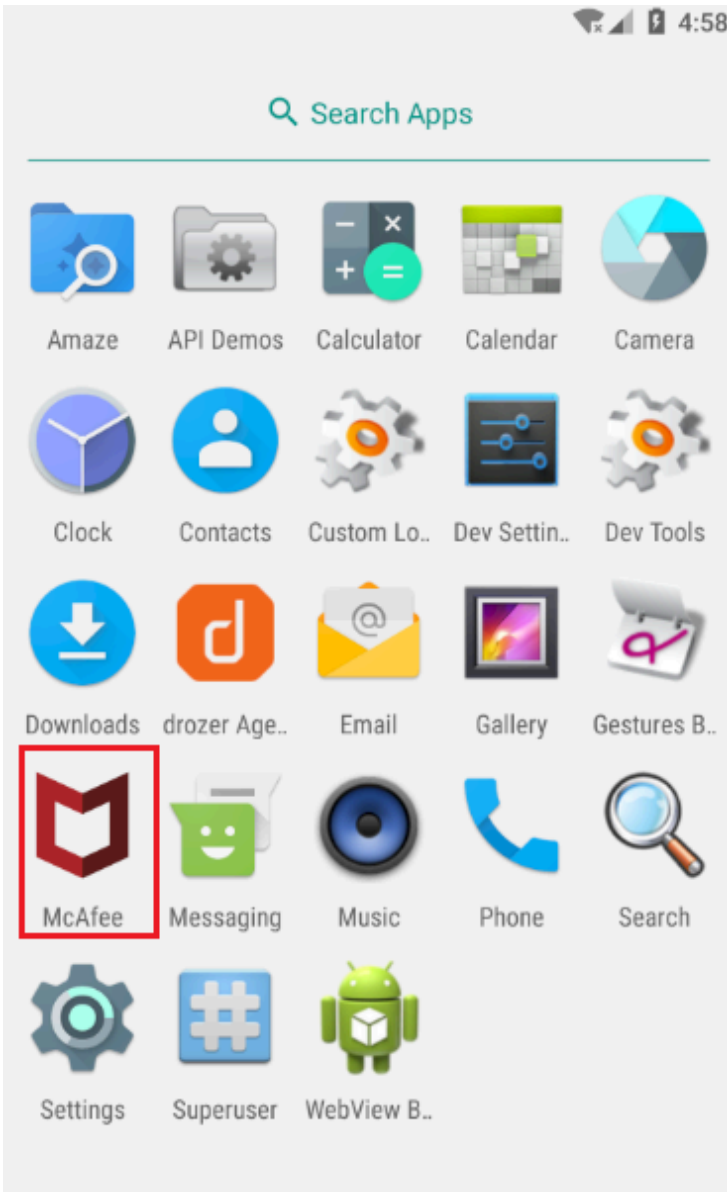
4:58

Search Apps

Amaze
API Demos
Calculator
Calendar
Camera

Clock
Contacts
Custom Lo..
Dev Settin..
Dev Tools

Downloads
drozer Age..
Email
Gallery
Gestures B..

McAfee
Messaging
Music
Phone
Search

Settings
Superuser
WebView B..